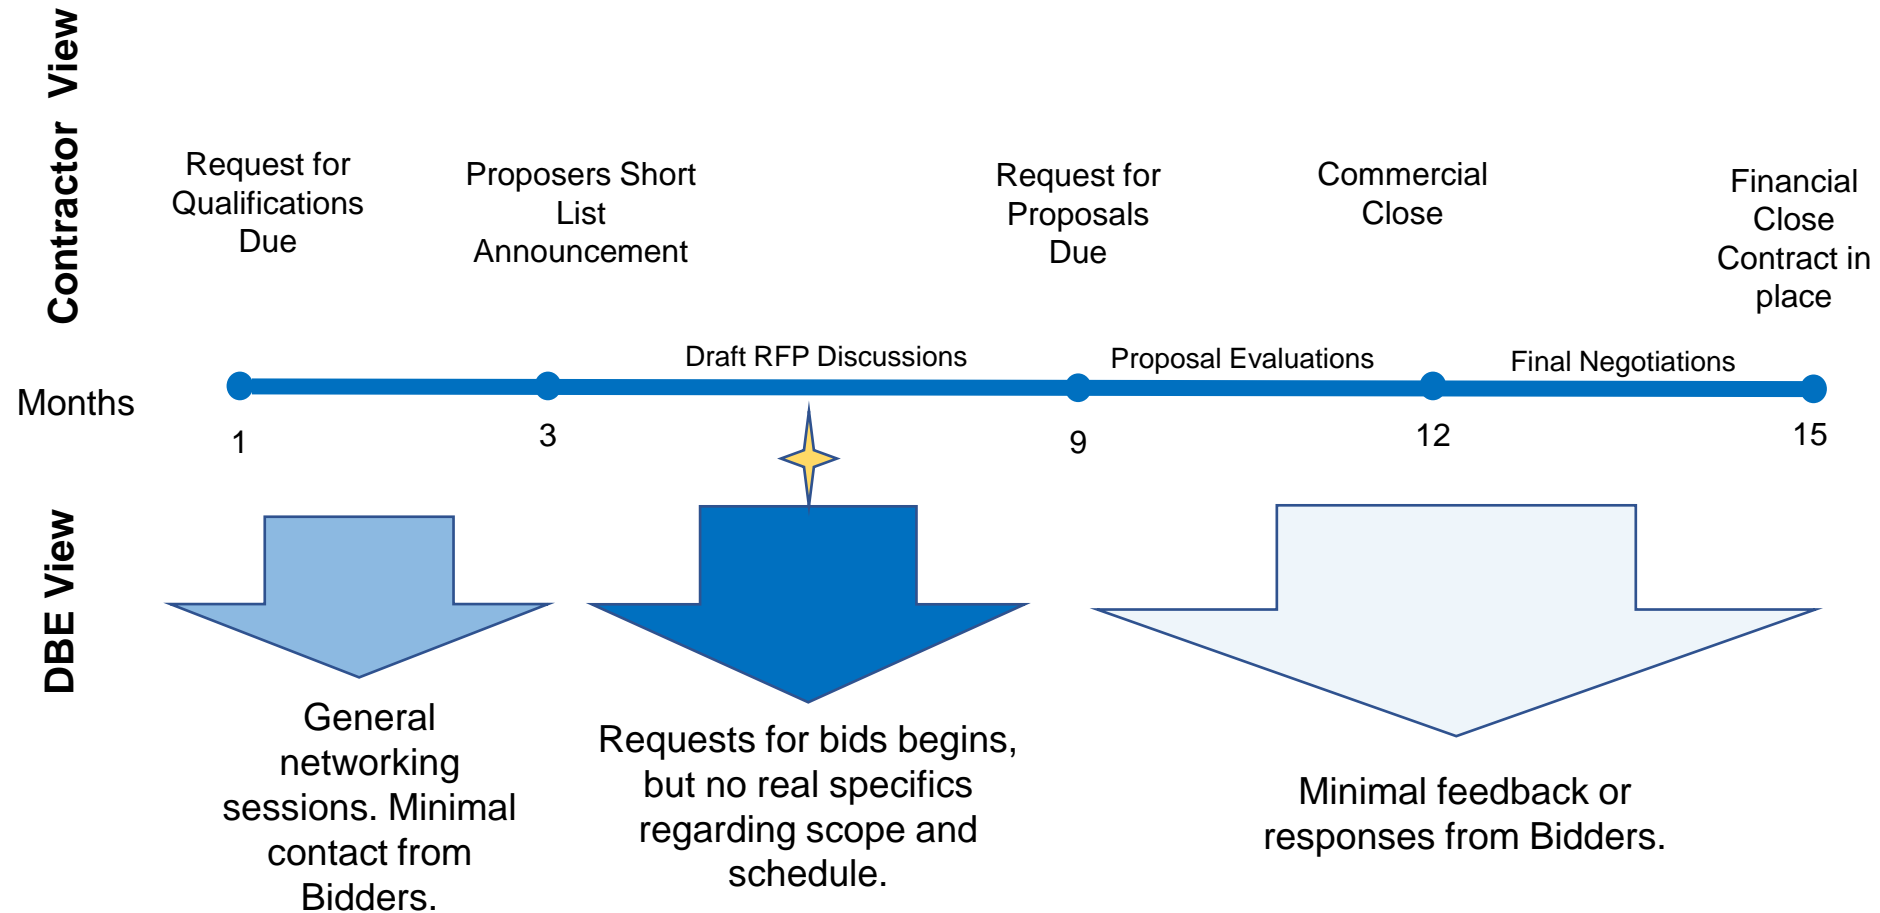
Contractor View

Request for Qualifications Due

Proposers Short List Announcement

Request for Proposals Due

Commercial Close

Financial Close Contract in place

Months

Draft RFP Discussions

Proposal Evaluations

Final Negotiations

1

3

9

12

15

DBE View

General networking sessions. Minimal contact from Bidders.

Requests for bids begins, but no real specifics regarding scope and schedule.

Minimal feedback or responses from Bidders.